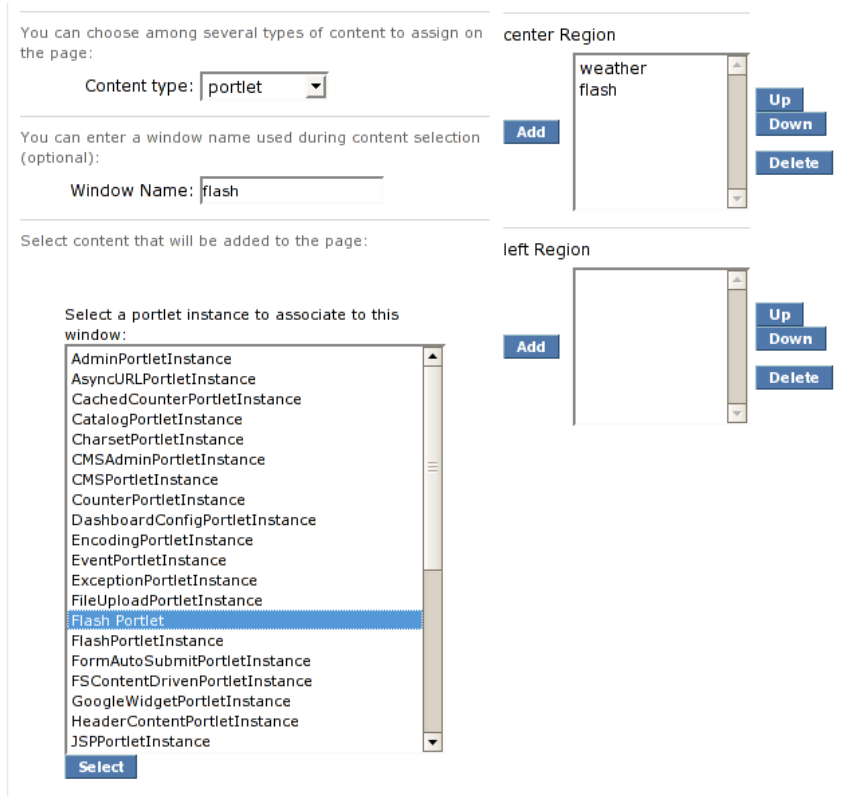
You can choose among several types of content to assign on the page:

Content type: portlet

You can enter a window name used during content selection (optional):

Window Name: flash

Select content that will be added to the page:

Select a portlet instance to associate to this window:

AdminPortletInstance
AsyncURLPortletInstance
CachedCounterPortletInstance
CatalogPortletInstance
CharsetPortletInstance
CMSAdminPortletInstance
CMSPortletInstance
CounterPortletInstance
DashboardConfigPortletInstance
EncodingPortletInstance
EventPortletInstance
ExceptionPortletInstance
FileUploadPortletInstance
Flash Portlet
FlashPortletInstance
FormAutoSubmitPortletInstance
FSContentDrivenPortletInstance
GoogleWidgetPortletInstance
HeaderContentPortletInstance
JSPPortletInstance

Select

center Region

Add

weather
flash

Up
Down
Delete

left Region

Add

Up
Down
Delete